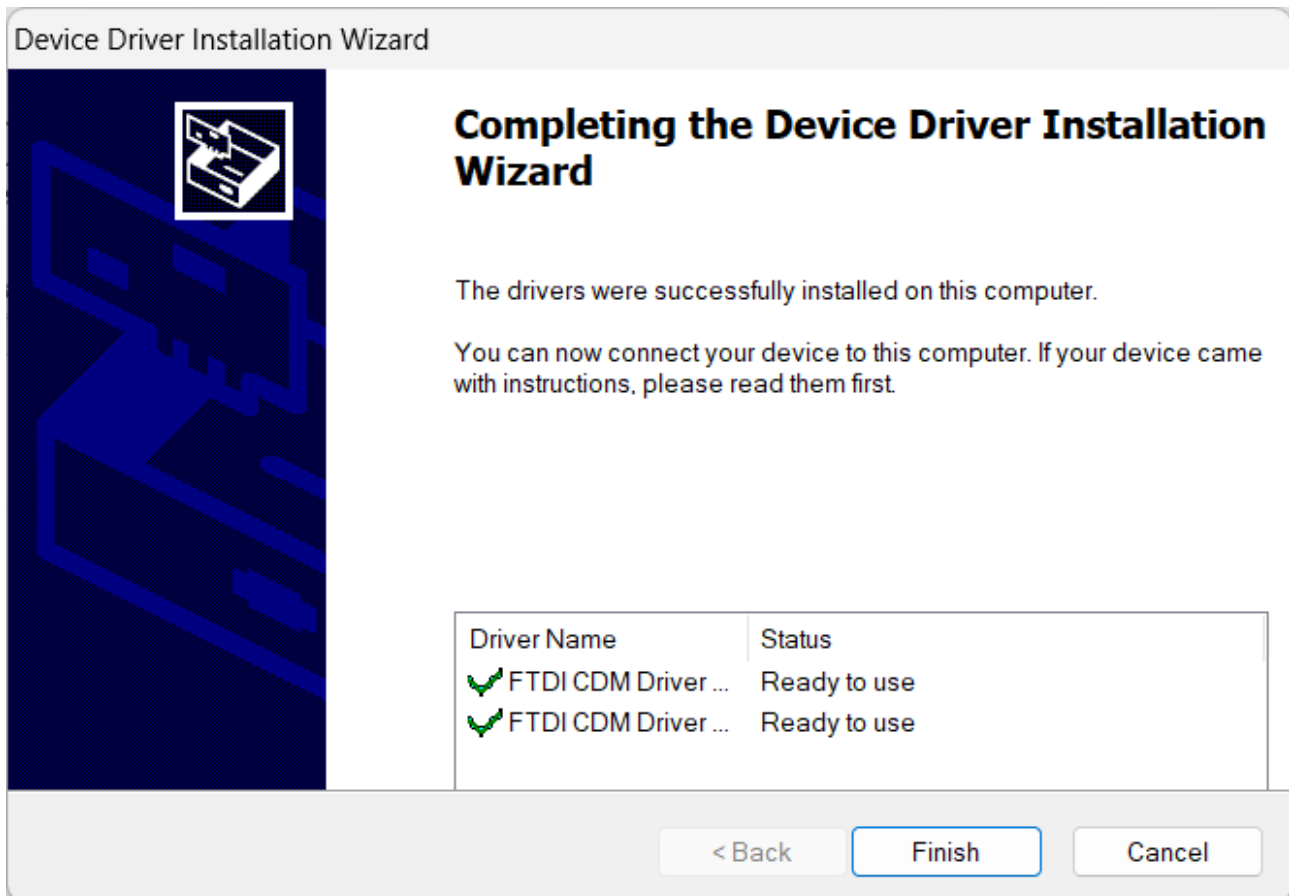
Device Driver Installation Wizard

Completing the Device Driver Installation Wizard

The drivers were successfully installed on this computer.

You can now connect your device to this computer. If your device came with instructions, please read them first.

| Driver Name | Status |
|---|---|
| FTDI CDM Driver ... | Ready to use |
| FTDI CDM Driver ... | Ready to use |

< Back
Finish
Cancel